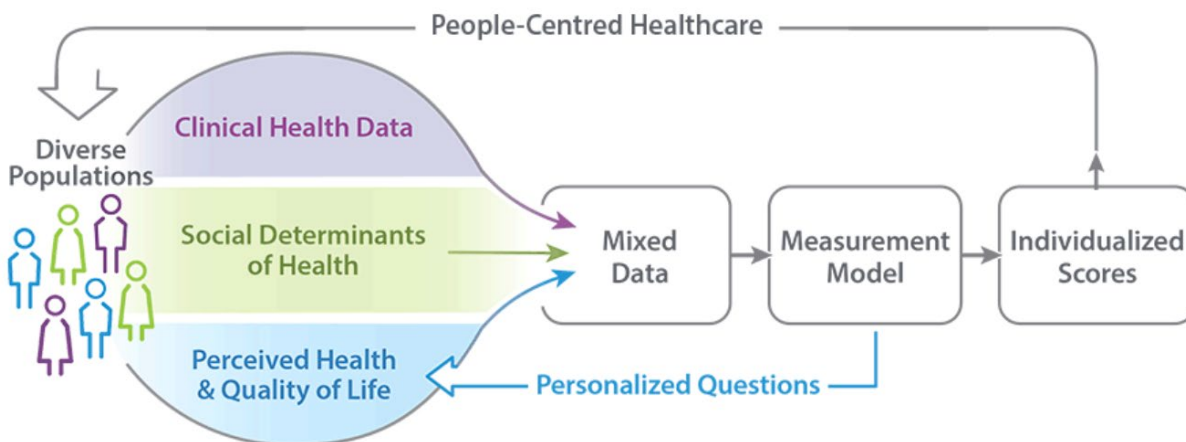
People-Centred Healthcare

Diverse Populations

Clinical Health Data

Social Determinants of Health

Perceived Health & Quality of Life

Mixed Data

Measurement Model

Individualized Scores

Personalized Questions